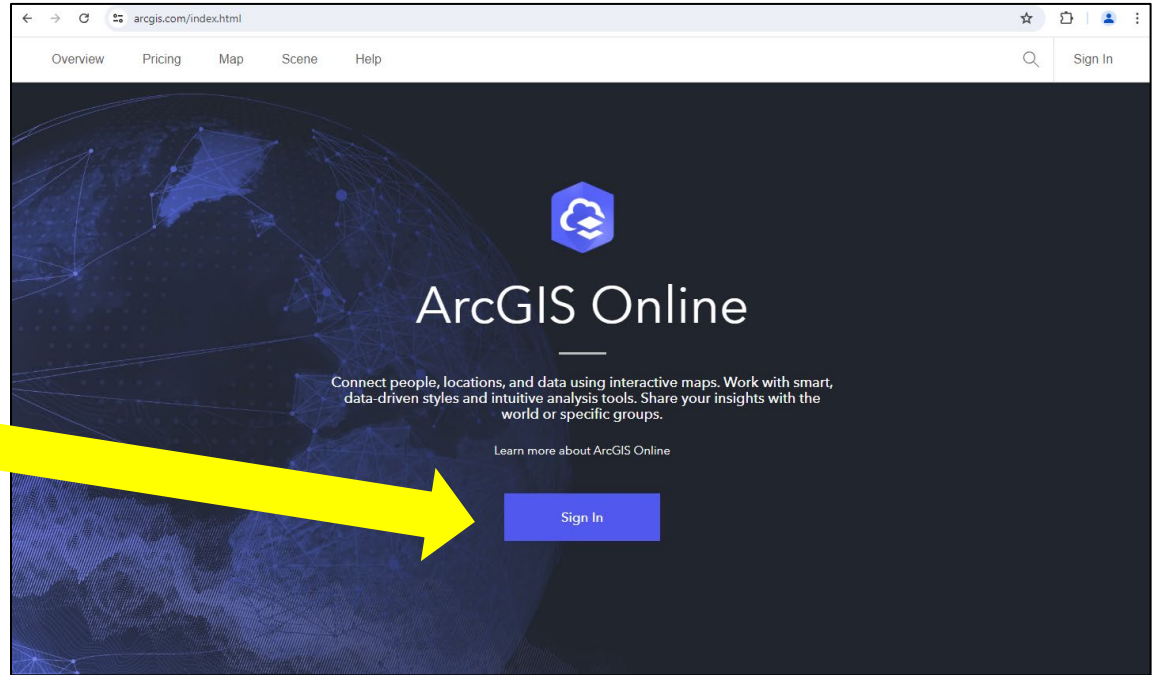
arcgis.com/index.html

Overview Pricing Map Scene Help

Sign In

ArcGIS Online

Connect people, locations, and data using interactive maps. Work with smart, data-driven styles and intuitive analysis tools. Share your insights with the world or specific groups.

Learn more about ArcGIS Online

Sign In